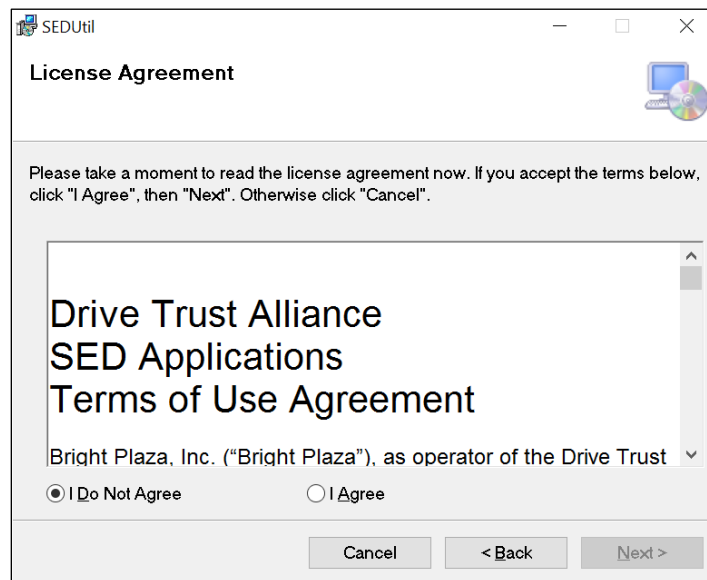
SEDUtil

License Agreement

Please take a moment to read the license agreement now. If you accept the terms below, click "I Agree", then "Next". Otherwise click "Cancel".

Drive Trust Alliance
SED Applications
Terms of Use Agreement

Bright Plaza, Inc. ("Bright Plaza"), as operator of the Drive Trust

I Do Not Agree

I Agree

Cancel

< Back

Next >